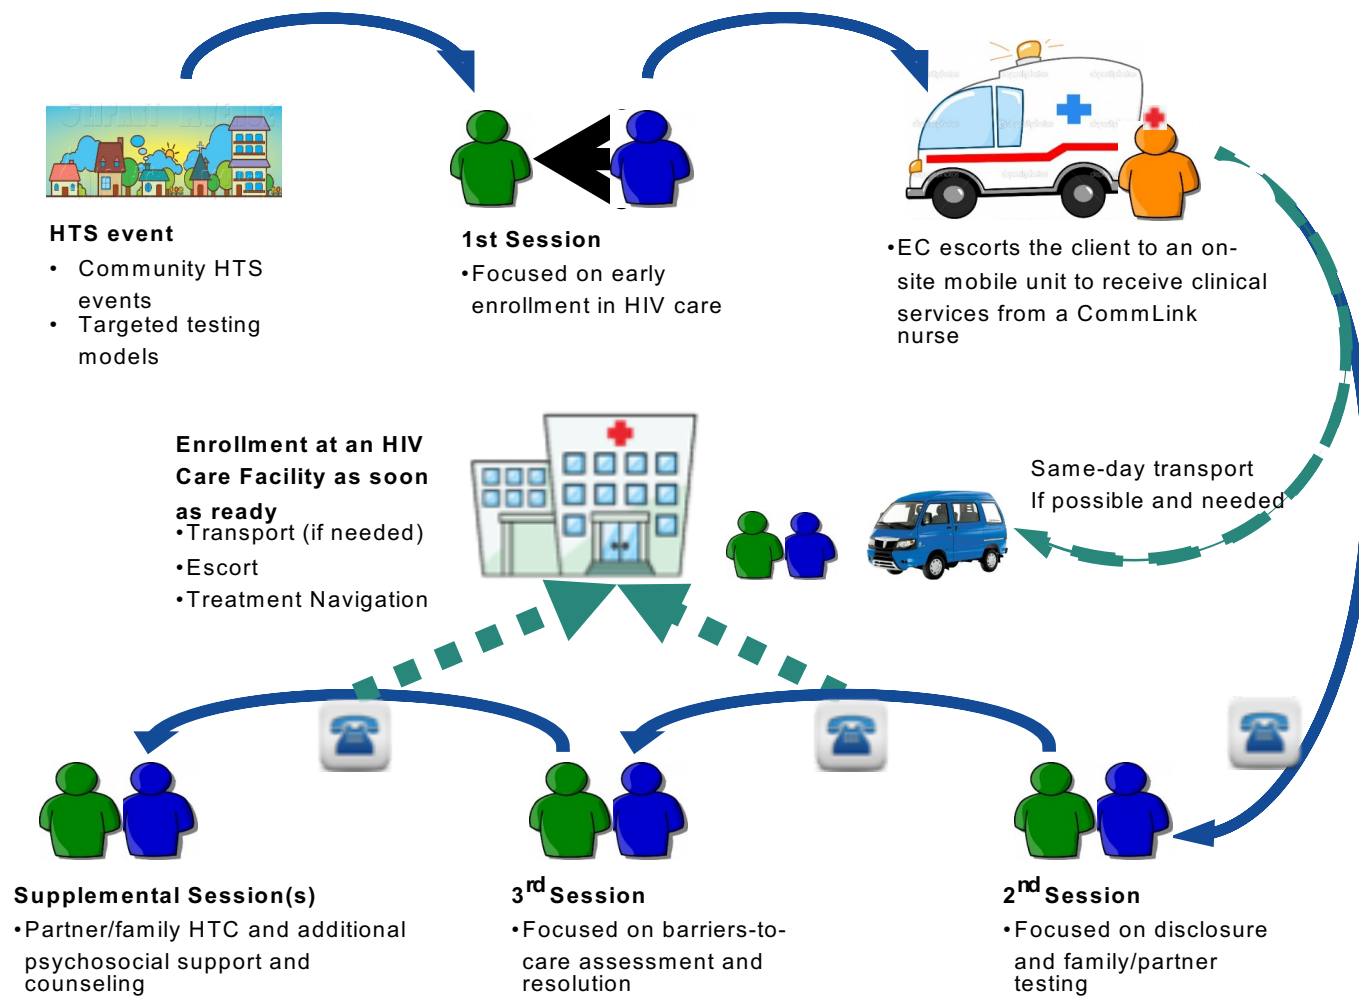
HTS event
• Community HTS events
• Targeted testing models

1st Session
•Focused on early enrollment in HIV care

•EC escorts the client to an on-site mobile unit to receive clinical services from a CommLink nurse

Enrollment at an HIV Care Facility as soon as ready
•Transport (if needed)
•Escort
•Treatment Navigation

Same-day transport
If possible and needed

Supplemental Session(s)
•Partner/family HTC and additional psychosocial support and counseling

3$^{rd}$ Session
•Focused on barriers-to-care assessment and resolution

2$^{nd}$ Session
•Focused on disclosure and family/partner testing